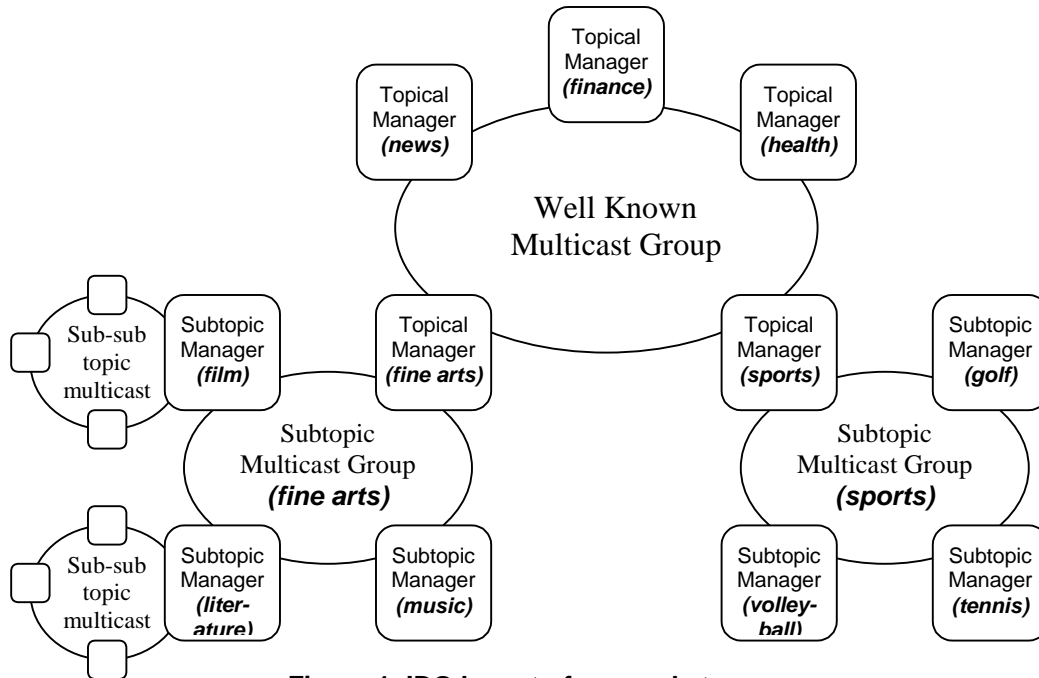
Topical Manager *(finance)*

Topical Manager *(news)*

Topical Manager *(health)*

Well Known Multicast Group

Sub-sub topic multicast

Subtopic Manager *(film)*

Topical Manager *(fine arts)*

Topical Manager *(sports)*

Subtopic Manager *(golf)*

Subtopic Multicast Group *(fine arts)*

Subtopic Multicast Group *(sports)*

Sub-sub topic multicast

Subtopic Manager *(literature)*

Subtopic Manager *(music)*

Subtopic Manager *(volleyball)*

Subtopic Manager *(tennis)*

Figure 1: IDG layout of group clusters